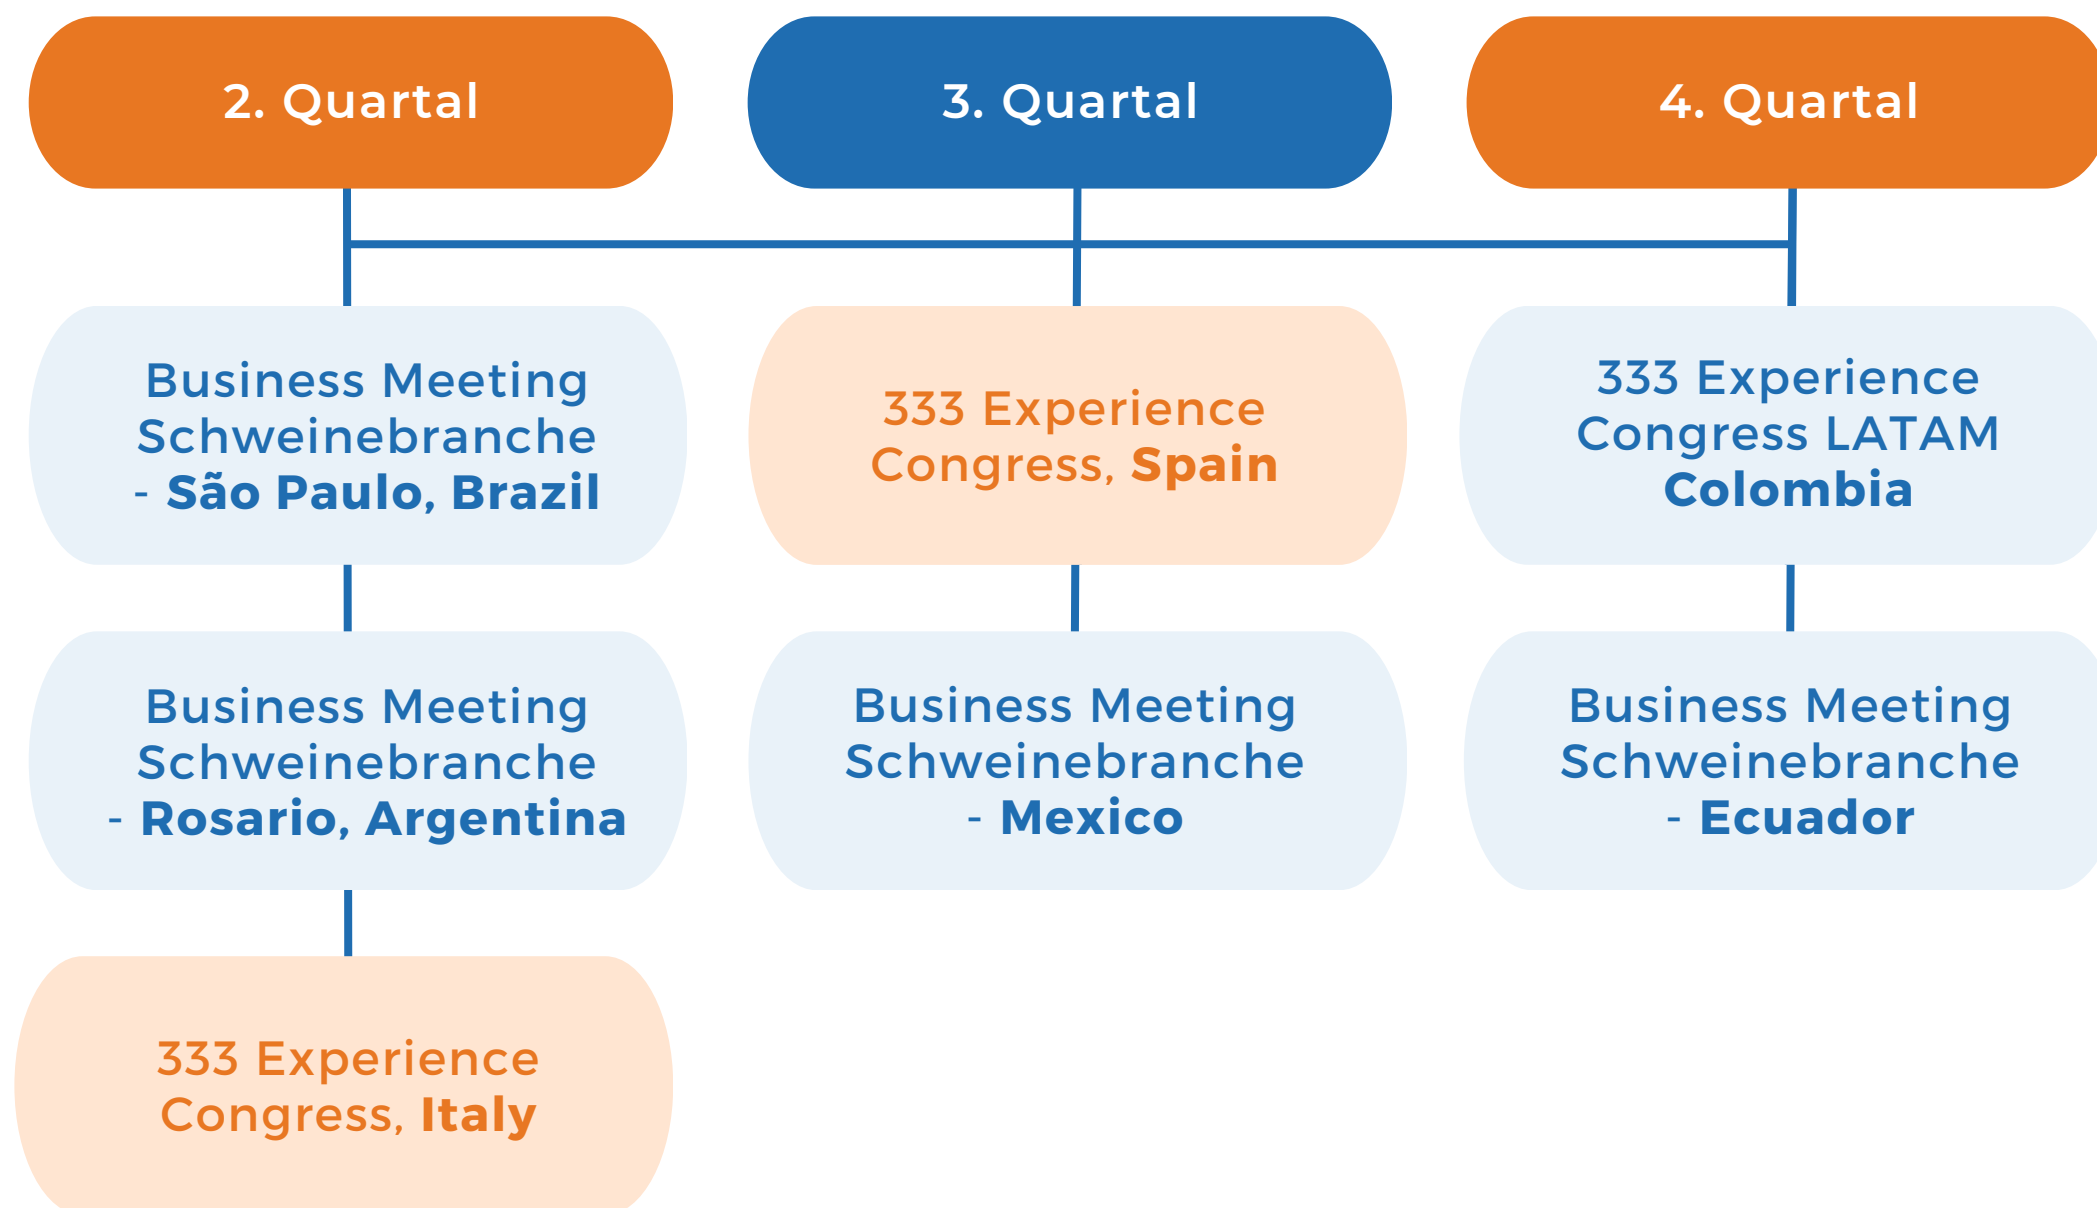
2. Quartal

Business Meeting Schweinebranche - São Paulo, Brazil

Business Meeting Schweinebranche - Rosario, Argentina

333 Experience Congress, Italy

3. Quartal

333 Experience Congress, Spain

Business Meeting Schweinebranche - Mexico

4. Quartal

333 Experience Congress LATAM Colombia

Business Meeting Schweinebranche - Ecuador